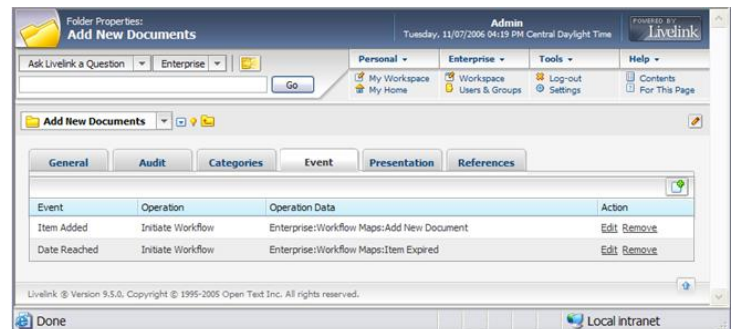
Folder Properties:
Add New Documents

Admin
Tuesday, 11/07/2006 04:19 PM Central Daylight Time

POWERED BY
Livelink

Ask Livelink a Question | Enterprise

Go

Personal
My Workspace
My Home

Enterprise
Workspace
Users & Groups

Tools
Log-out
Settings

Help
Contents
For This Page

Add New Documents

General | Audit | Categories | Event | Presentation | References

| Event | Operation | Operation Data | Action |
|---|---|---|---|
| Item Added | Initiate Workflow | Enterprise:Workflow Maps:Add New Document | Edit Remove |
| Date Reached | Initiate Workflow | Enterprise:Workflow Maps:Item Expired | Edit Remove |

Livelink ® Version 9.5.0. Copyright © 1995-2005 Open Text Inc. All rights reserved.

Done

Local intranet